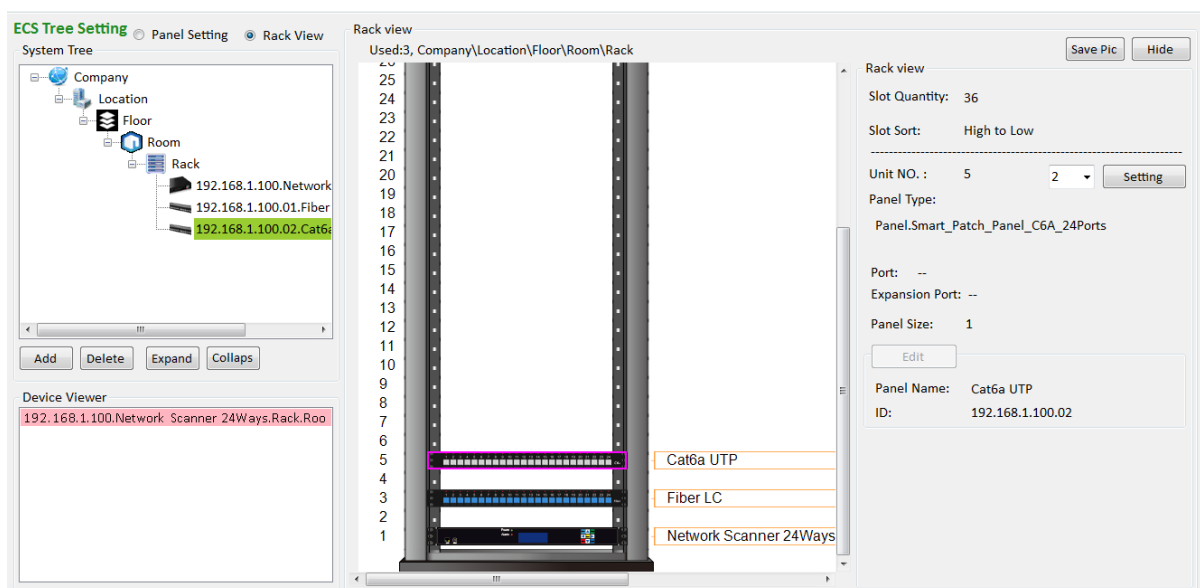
ECS Tree Setting
Panel Setting
Rack View

System Tree
Company
Location
Floor
Room
Rack
192.168.1.100.Network
192.168.1.100.01.Fiber
192.168.1.100.02.Cat6a

Add
Delete
Expand
Collaps

Device Viewer
192.168.1.100.Network Scanner 24Ways.Rack.Roo

Rack view
Used:3, Company\Location\Floor\Room\Rack
Save Pic
Hide

25
24
23
22
21
20
19
18
17
16
15
14
13
12
11
10
9
8
7
6
5
4
3
2
1

Cat6a UTP
Fiber LC
Network Scanner 24Ways

Rack view
Slot Quantity: 36
Slot Sort: High to Low
Unit NO. : 5
2
Setting
Panel Type:
Panel.Smart_Patch_Panel_C6A_24Ports
Port: --
Expansion Port: --
Panel Size: 1
Edit
Panel Name: Cat6a UTP
ID: 192.168.1.100.02